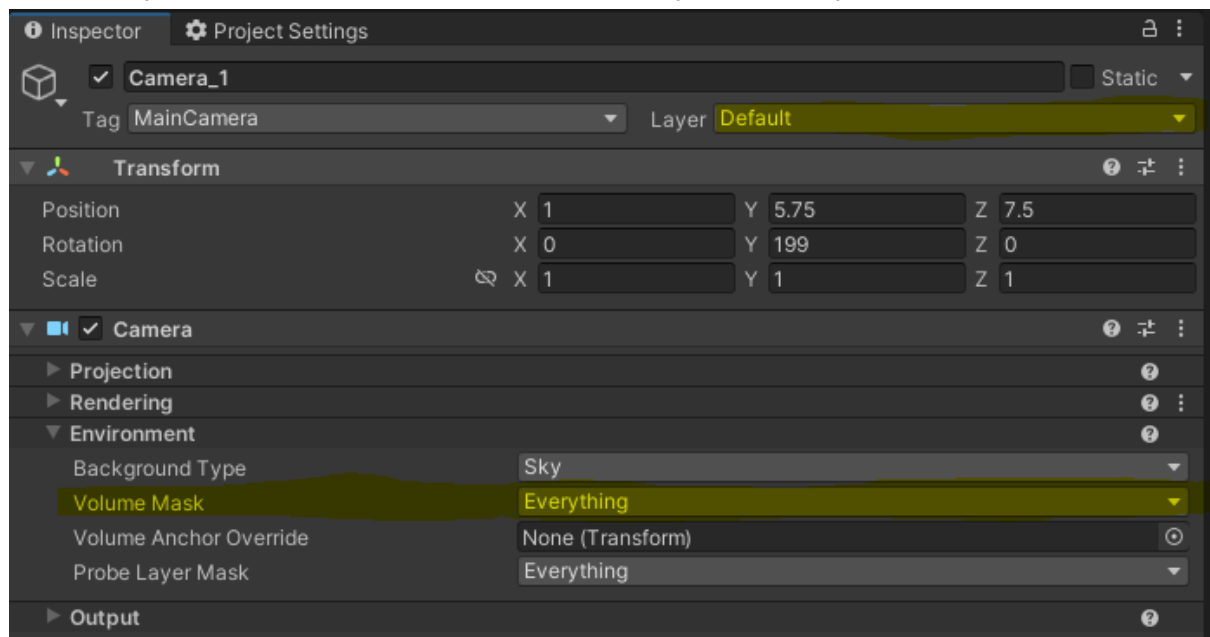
Inspector Project Settings

Camera_1 Static

Tag MainCamera Layer Default

Transform

Position X 1 Y 5.75 Z 7.5
Rotation X 0 Y 199 Z 0
Scale X 1 Y 1 Z 1

Camera

Projection
Rendering
Environment
Background Type Sky
Volume Mask Everything
Volume Anchor Override None (Transform)
Probe Layer Mask Everything
Output